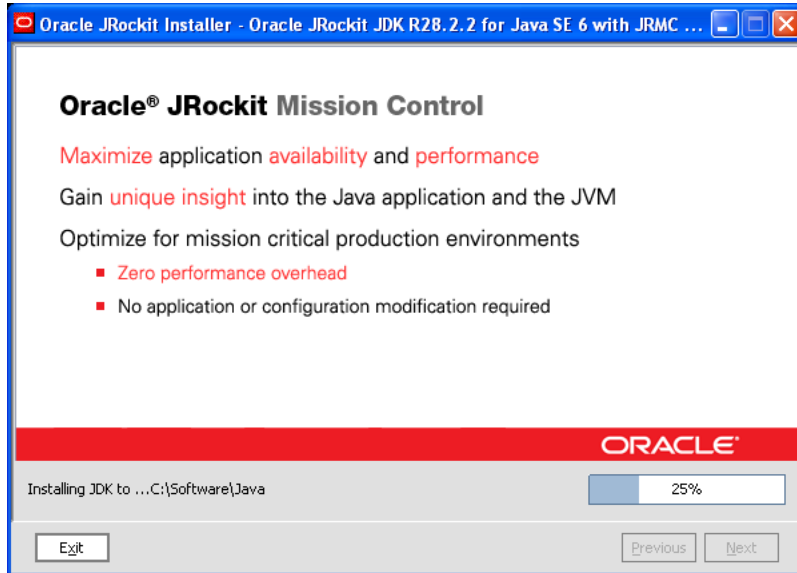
Oracle JRockit Installer - Oracle JRockit JDK R28.2.2 for Java SE 6 with JRMC ...

Oracle® JRockit Mission Control

Maximize application availability and performance

Gain unique insight into the Java application and the JVM

Optimize for mission critical production environments

Zero performance overhead

No application or configuration modification required

ORACLE®

Installing JDK to ...C:\Software\Java

25%

Exit

Previous

Next